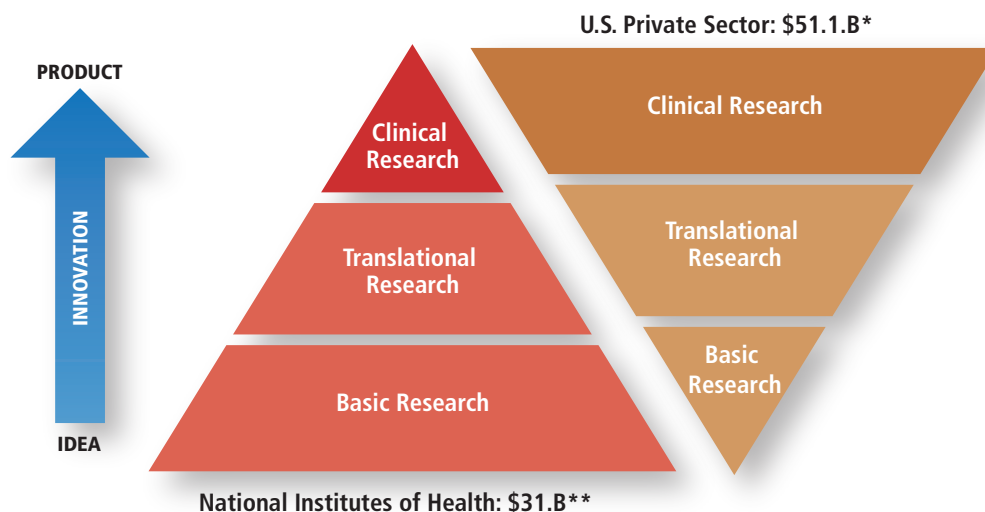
PRODUCT

INNOVATION

IDEA

Clinical Research

Translational Research

Basic Research

National Institutes of Health: $31.B**

U.S. Private Sector: $51.1.B*

Clinical Research

Translational Research

Basic Research